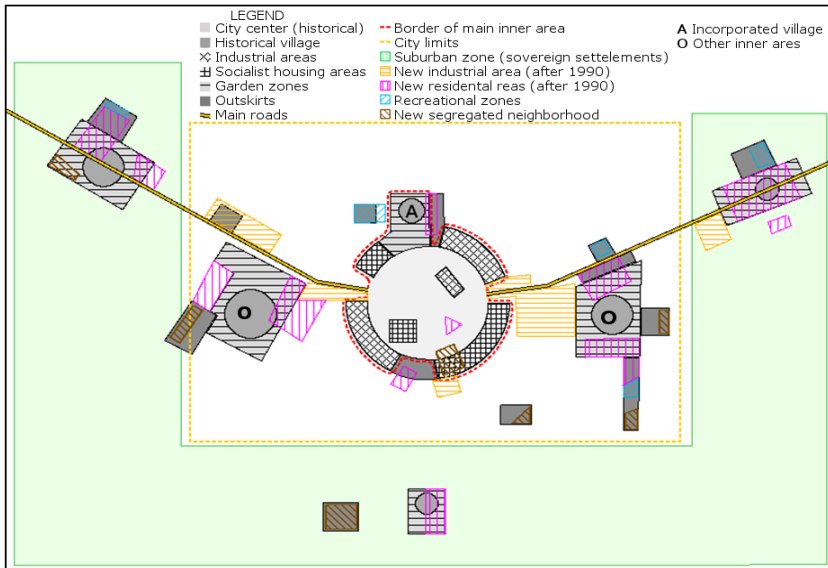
LEGEND
City center (historical)
Historical village
Industrial areas
Socialist housing areas
Garden zones
Outskirts
Main roads

Border of main inner area
City limits
Suburban zone (sovereign settelements)
New industrial area (after 1990)
New residental reas (after 1990)
Recreational zones
New segregated neighborhood

A Incorporated village
O Other inner ares

A
O
O